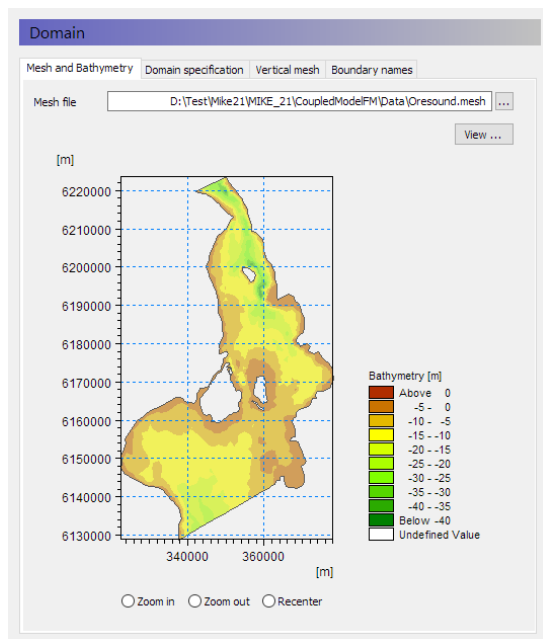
Domain

Mesh and Bathymetry | Domain specification | Vertical mesh | Boundary names

Mesh file D:\Test\Mike21\MIKE_21\CoupledModelFM\Data\Oresound.mesh ...

View ...

[m]

6220000
6210000
6200000
6190000
6180000
6170000
6160000
6150000
6140000
6130000

340000 360000

[m]

Bathymetry [m]
Above 0
-5 - 0
-10 - -5
-15 - -10
-20 - -15
-25 - -20
-30 - -25
-35 - -30
-40 - -35
Below -40
Undefined Value

Zoom in Zoom out Recenter